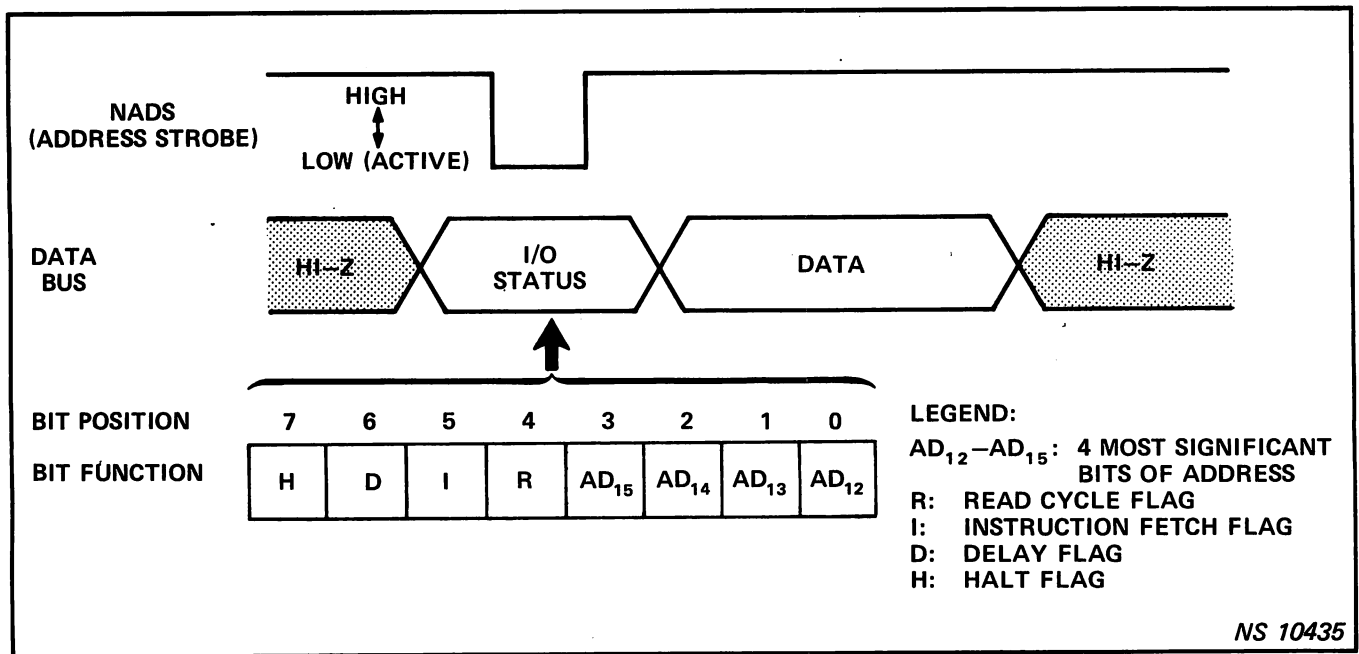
NADS (ADDRESS STROBE)

HIGH

LOW (ACTIVE)

DATA BUS

HI-Z

I/O STATUS

DATA

HI-Z

BIT POSITION

| 7 | 6 | 5 | 4 | 3 | 2 | 1 | 0 |
|---|---|---|---|---|---|---|---|
| H | D | I | R | $AD_{15}$ | $AD_{14}$ | $AD_{13}$ | $AD_{12}$ |

BIT FUNCTION

LEGEND:
$AD_{12}$–$AD_{15}$: 4 MOST SIGNIFICANT BITS OF ADDRESS
R: READ CYCLE FLAG
I: INSTRUCTION FETCH FLAG
D: DELAY FLAG
H: HALT FLAG

NS 10435